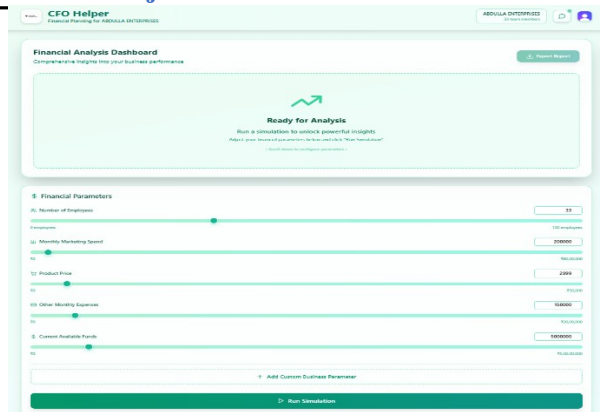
CFO Helper
Financial Planning for ABDULLA ENTERPRISES

ABDULLA ENTERPRISES
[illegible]

Financial Analysis Dashboard
Comprehensive insights into your business performance

Export Report

Ready for Analysis
Run a simulation to unlock powerful insights
Adjust your financial parameters below and click "Run Simulation"
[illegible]

Financial Parameters

Number of Employees
33
0 employees
100 employees

Monthly Marketing Spend
200000
₹0
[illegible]

Product Price
2999
₹0
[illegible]

Other Monthly Expenses
150000
₹0
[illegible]

Current Available Funds
5000000
₹0
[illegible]

+ Add Custom Business Parameter

Run Simulation